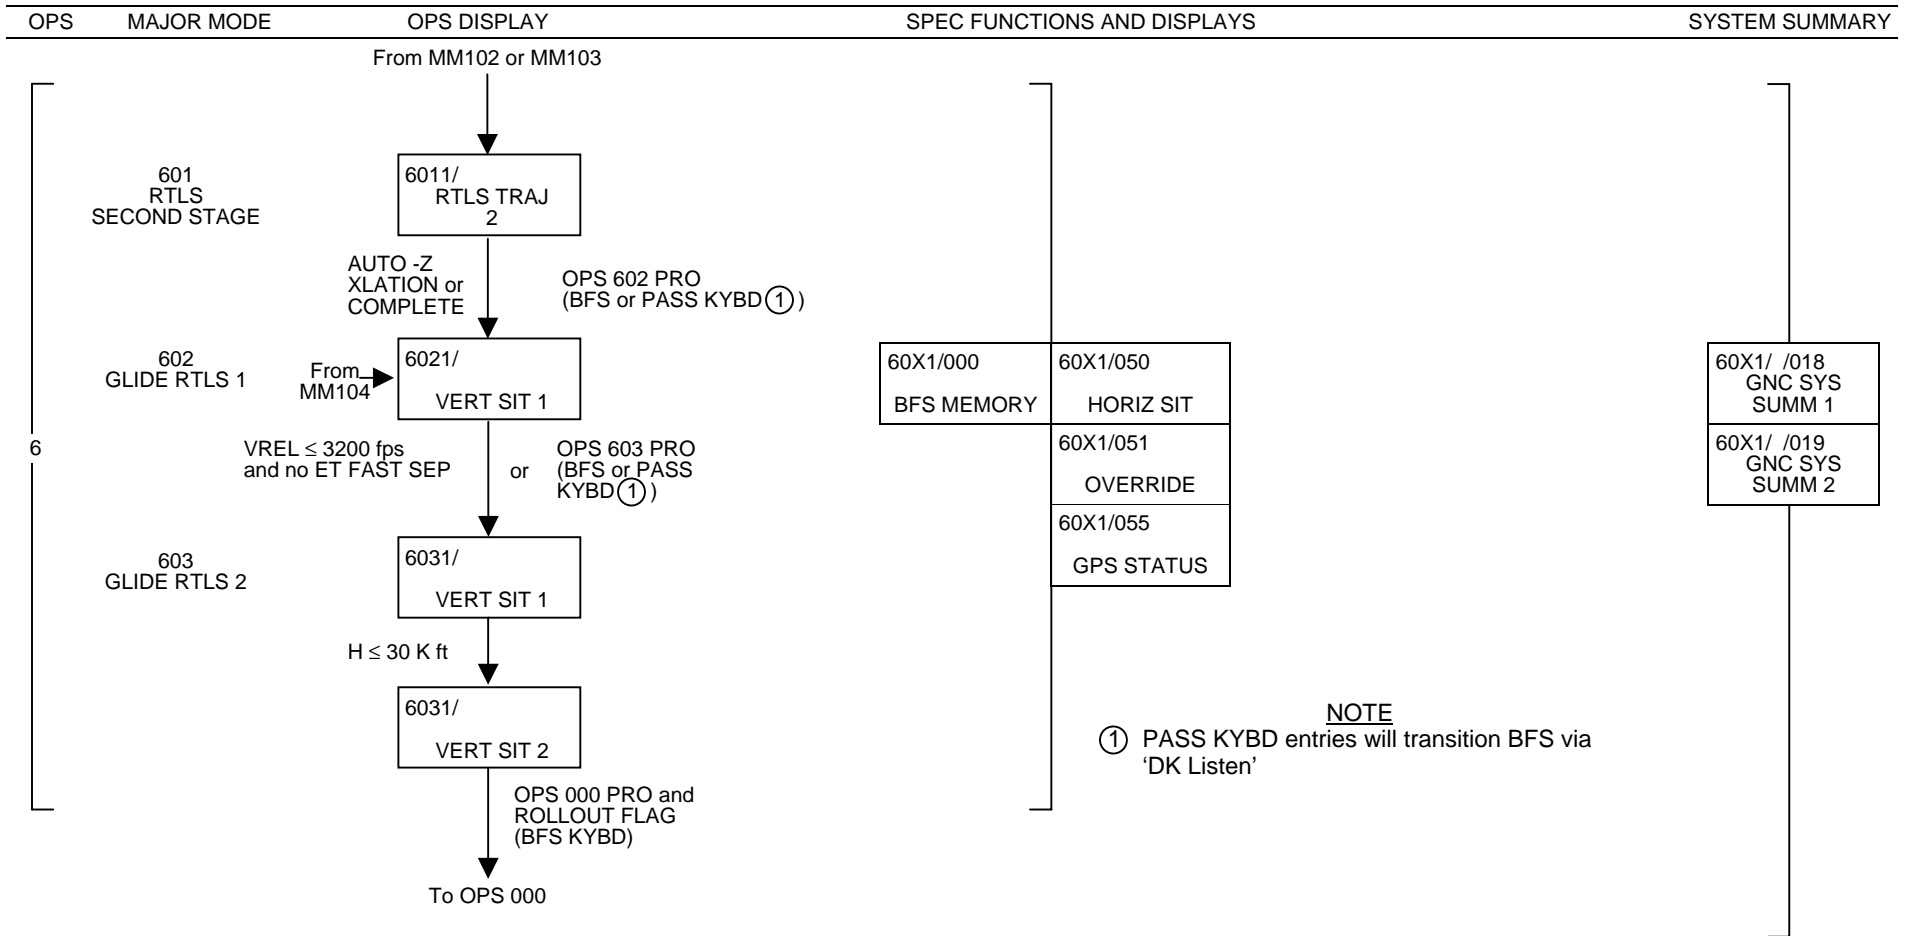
OPS MAJOR MODE OPS DISPLAY SPEC FUNCTIONS AND DISPLAYS SYSTEM SUMMARY

From MM102 or MM103

601
RTLS
SECOND STAGE

6011/
RTLS TRAJ
2

AUTO -Z
XLATION or
COMPLETE

OPS 602 PRO
(BFS or PASS KYBD ① )

602
GLIDE RTLS 1

From
MM104

6021/
VERT SIT 1

6

VREL ≤ 3200 fps
and no ET FAST SEP

or

OPS 603 PRO
(BFS or PASS
KYBD ① )

603
GLIDE RTLS 2

6031/
VERT SIT 1

H ≤ 30 K ft

6031/
VERT SIT 2

OPS 000 PRO and
ROLLOUT FLAG
(BFS KYBD)

To OPS 000

60X1/000
BFS MEMORY

60X1/050
HORIZ SIT

60X1/051
OVERRIDE

60X1/055
GPS STATUS

NOTE
① PASS KYBD entries will transition BFS via 'DK Listen'

60X1/ /018
GNC SYS
SUMM 1

60X1/ /019
GNC SYS
SUMM 2